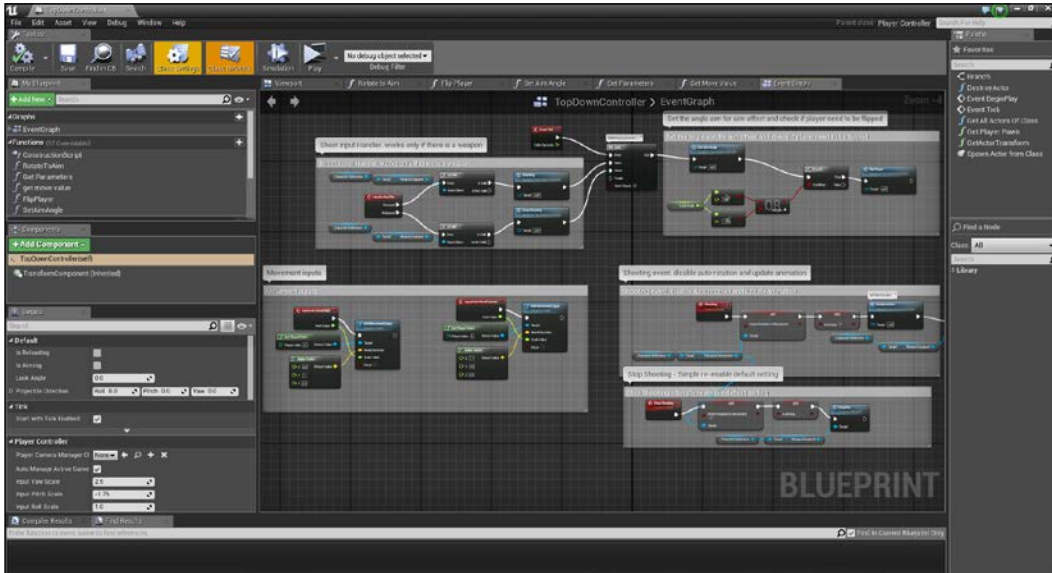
TopDownController
File Edit Asset View Debug Window Help
Parent class: Player Controller
Search For Help
Toolbar
Compile Save Find in CB Search Class Settings Class Defaults Simulation Play
No debug object selected
Debug Filter
My Blueprint
+Add New
Search
Graphs
EventGraph
Functions (17 Overridable)
ConstructionScript
RotateToAim
Get Parameters
get move value
FlipPlayer
SetAimAngle
Components
+Add Component
TopDownController(self)
TransformComponent (Inherited)
Details
Search
Default
Is Reloading
Is Aiming
Look Angle 0.0
Projectile Direction Roll 0.0 Pitch 0.0 Yaw 0.0
Tick
Start with Tick Enabled
Player Controller
Player Camera Manager Cl None
Auto Manage Active Camera
Input Yaw Scale 2.5
Input Pitch Scale -1.75
Input Roll Scale 1.0
Compiler Results Find Results
Viewport Rotate to Aim Flip Player Set Aim Angle Get Parameters Get Move Value Event Graph
TopDownController > EventGraph
Zoom -4
Shoot input Handler. works only if there is a weapon
Get the angle aim for aim offset and check if player need to be flipped
Movement inputs
Shooting event: disable auto rotation and update animation
Stop Shooting - Simple re-enable default setting
BLUEPRINT
Find in Current Blueprint Only
Palette
Favorites
Search
Branch
Destroy Actor
Event BeginPlay
Event Tick
Get All Actors Of Class
Get Player Pawn
GetActorTransform
Spawn Actor from Class
Find a Node
Class All
Search
Library